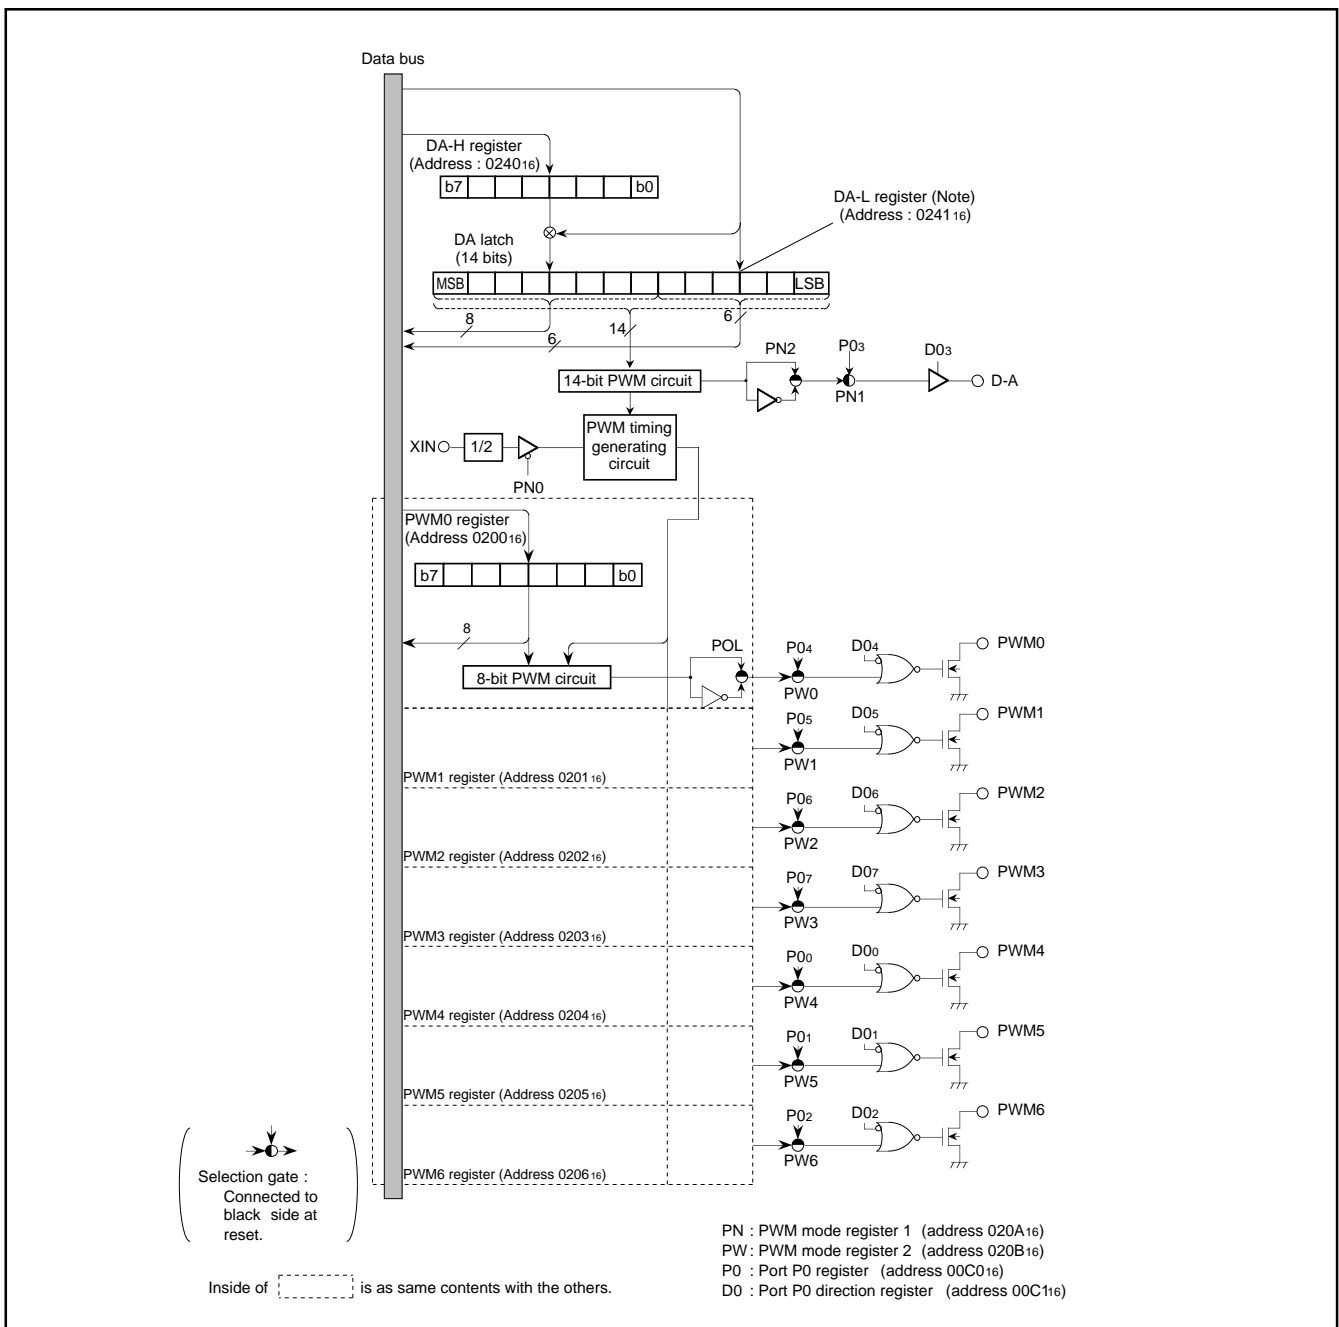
Data bus

DA-H register (Address : $0240_{16}$)

b7 b0

DA-L register (Note) (Address : $0241_{16}$)

DA latch (14 bits)

MSB LSB

8

14

6

6

PN2

$P0_3$

$D0_3$

14-bit PWM circuit

PN1

D-A

XIN

1/2

PWM timing generating circuit

PN0

PWM0 register (Address $0200_{16}$)

b7 b0

8

POL

$P0_4$

$D0_4$

PWM0

8-bit PWM circuit

PW0

$P0_5$

$D0_5$

PWM1

PW1

PWM1 register (Address $0201_{16}$)

$P0_6$

$D0_6$

PWM2

PW2

PWM2 register (Address $0202_{16}$)

$P0_7$

$D0_7$

PWM3

PW3

PWM3 register (Address $0203_{16}$)

$P0_0$

$D0_0$

PWM4

PW4

PWM4 register (Address $0204_{16}$)

$P0_1$

$D0_1$

PWM5

PW5

PWM5 register (Address $0205_{16}$)

$P0_2$

$D0_2$

PWM6

PW6

PWM6 register (Address $0206_{16}$)

Selection gate : Connected to black side at reset.

PN : PWM mode register 1 (address $020A_{16}$)
PW: PWM mode register 2 (address $020B_{16}$)
P0 : Port P0 register (address $00C0_{16}$)
D0 : Port P0 direction register (address $00C1_{16}$)

Inside of [ ] is as same contents with the others.